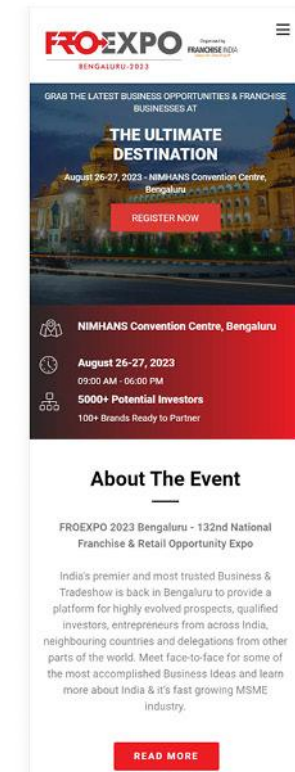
FROEXPO Organised by FRANCHISE INDIA
BENGALURU-2023

GRAB THE LATEST BUSINESS OPPORTUNITIES & FRANCHISE BUSINESSES AT

THE ULTIMATE DESTINATION

August 26-27, 2023 - NIMHANS Convention Centre, Bengaluru

REGISTER NOW

NIMHANS Convention Centre, Bengaluru

August 26-27, 2023
09:00 AM - 06:00 PM

5000+ Potential Investors
100+ Brands Ready to Partner

About The Event

FROEXPO 2023 Bengaluru - 132nd National Franchise & Retail Opportunity Expo

India's premier and most trusted Business & Tradeshow is back in Bengaluru to provide a platform for highly evolved prospects, qualified investors, entrepreneurs from across India, neighbouring countries and delegations from other parts of the world. Meet face-to-face for some of the most accomplished Business Ideas and learn more about India & it's fast growing MSME industry.

READ MORE